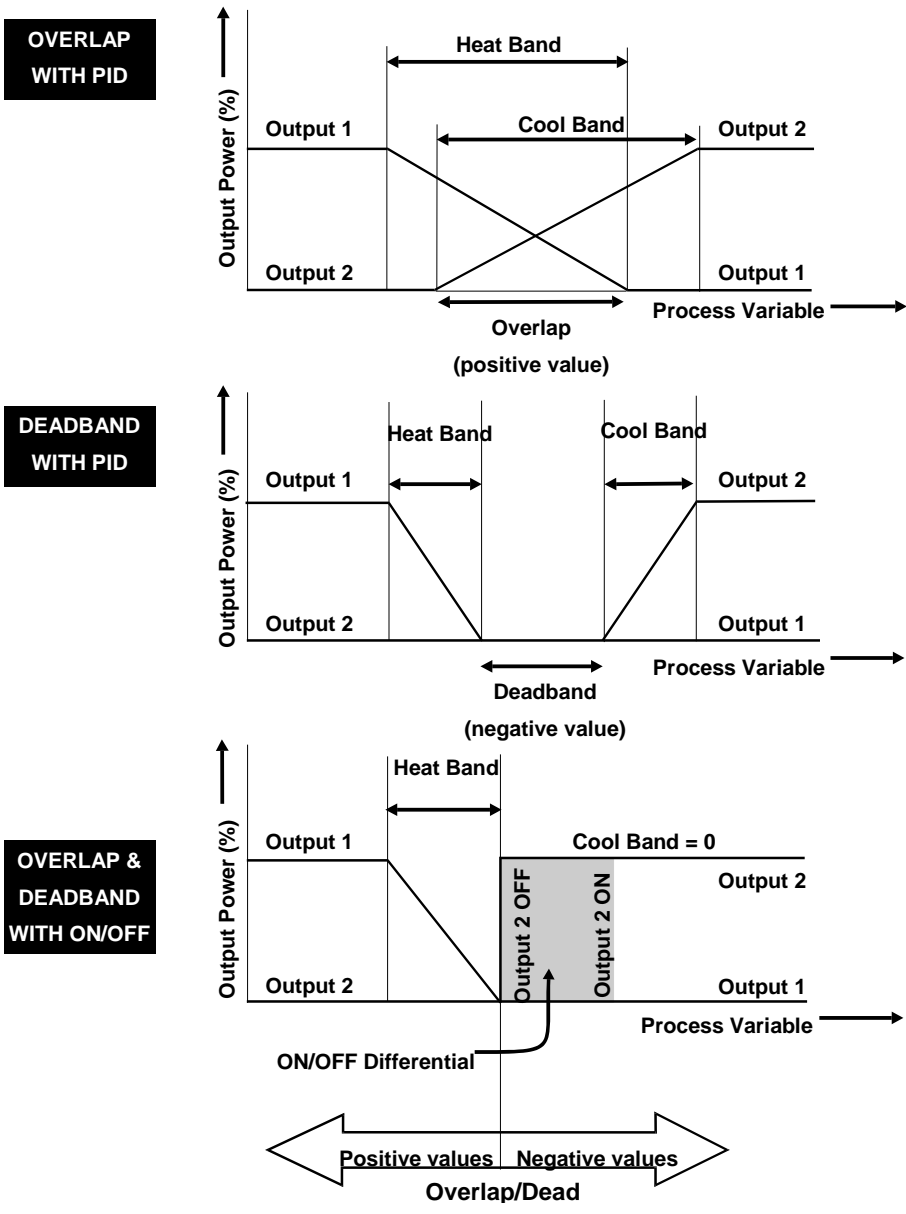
OVERLAP WITH PID

Output Power (%)

Heat Band

Output 1

Cool Band

Output 2

Output 2

Output 1

Process Variable

Overlap

(positive value)

DEADBAND WITH PID

Output Power (%)

Heat Band

Cool Band

Output 1

Output 2

Output 2

Output 1

Process Variable

Deadband

(negative value)

Output Power (%)

Heat Band

OVERLAP & DEADBAND WITH ON/OFF

Output 1

Cool Band = 0

Output 2 OFF

Output 2 ON

Output 2

Output 2

Output 1

Process Variable

ON/OFF Differential

Positive values

Negative values

Overlap/Dead